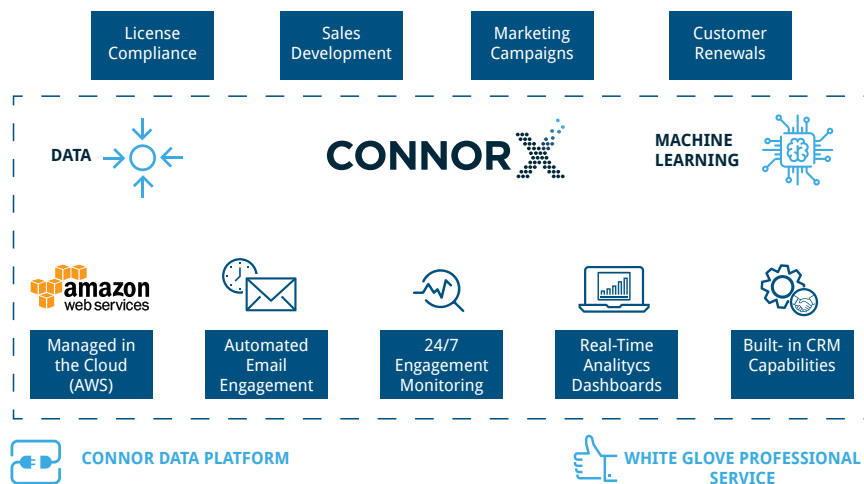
License Compliance

Sales Development

Marketing Campaigns

Customer Renewals

DATA

CONNOR X

MACHINE LEARNING

amazon web services

Managed in the Cloud (AWS)

Automated Email Engagement

24/7 Engagement Monitoring

Real-Time Analitycs Dashboards

Built- in CRM Capabilities

CONNOR DATA PLATFORM

WHITE GLOVE PROFESSIONAL SERVICE